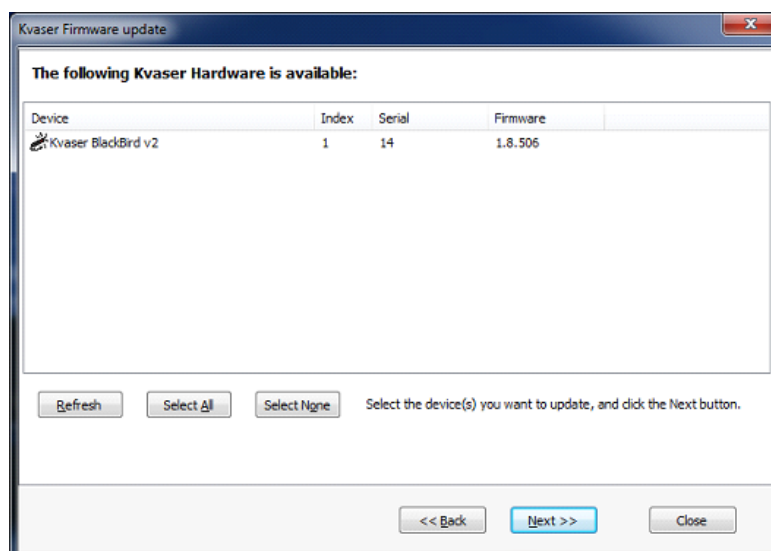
Kvaser Firmware update

The following Kvaser Hardware is available:

| Device | Index | Serial | Firmware |
|---|---|---|---|
| Kvaser BlackBird v2 | 1 | 14 | 1.8.506 |

Refresh

Select All

Select None

Select the device(s) you want to update, and click the Next button.

<< Back

Next >>

Close